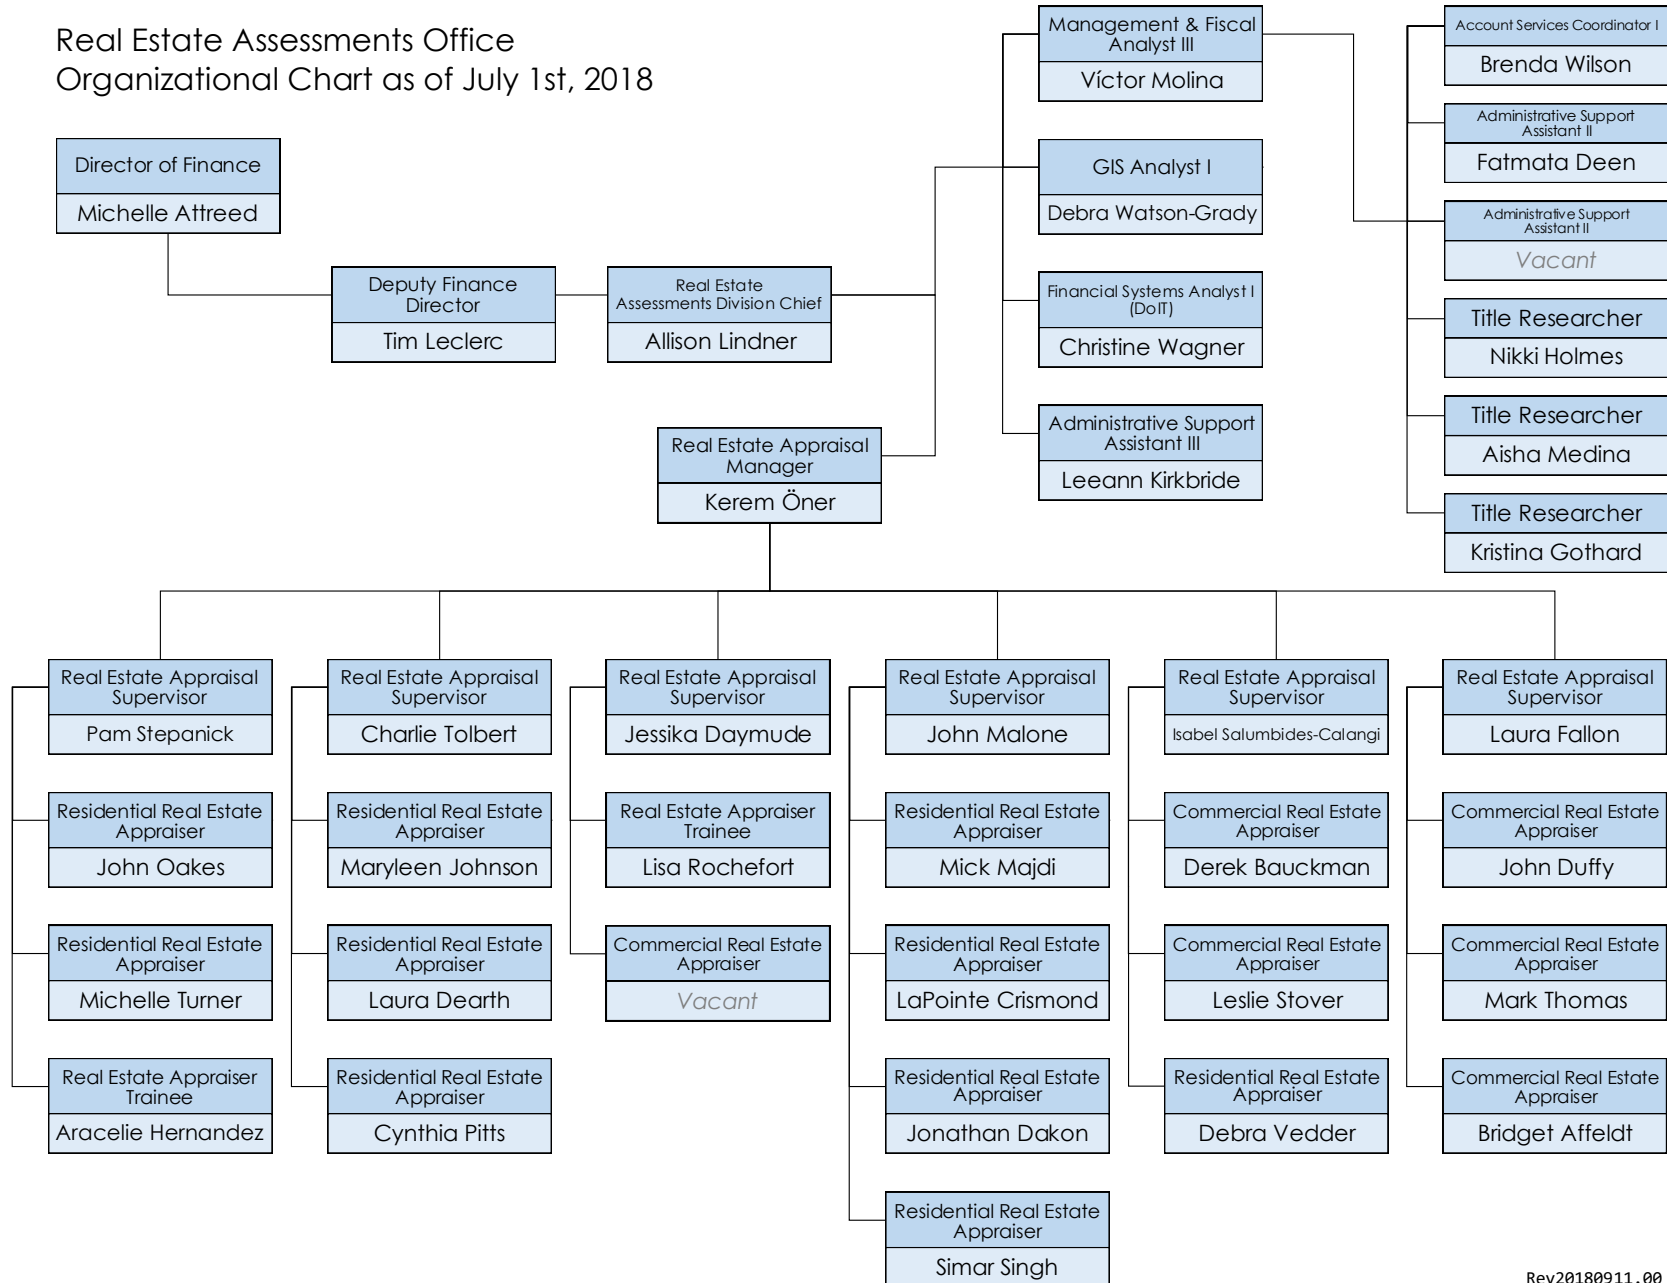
Real Estate Assessments Office
Organizational Chart as of July 1st, 2018

Director of Finance
Michelle Attreed

Deputy Finance Director
Tim Leclerc

Real Estate Assessments Division Chief
Allison Lindner

Management & Fiscal Analyst III
Víctor Molina

GIS Analyst I
Debra Watson-Grady

Financial Systems Analyst I (DoIT)
Christine Wagner

Administrative Support Assistant III
Leeann Kirkbride

Account Services Coordinator I
Brenda Wilson

Administrative Support Assistant II
Fatmata Deen

Administrative Support Assistant II
Vacant

Title Researcher
Nikki Holmes

Title Researcher
Aisha Medina

Title Researcher
Kristina Gothard

Real Estate Appraisal Manager
Kerem Öner

Real Estate Appraisal Supervisor
Pam Stepanick

Residential Real Estate Appraiser
John Oakes

Residential Real Estate Appraiser
Michelle Turner

Real Estate Appraiser Trainee
Aracelie Hernandez

Real Estate Appraisal Supervisor
Charlie Tolbert

Residential Real Estate Appraiser
Maryleen Johnson

Residential Real Estate Appraiser
Laura Dearth

Residential Real Estate Appraiser
Cynthia Pitts

Real Estate Appraisal Supervisor
Jessika Daymude

Real Estate Appraiser Trainee
Lisa Rochefort

Commercial Real Estate Appraiser
Vacant

Real Estate Appraisal Supervisor
John Malone

Residential Real Estate Appraiser
Mick Majdi

Residential Real Estate Appraiser
LaPointe Crismond

Residential Real Estate Appraiser
Jonathan Dakon

Residential Real Estate Appraiser
Simar Singh

Real Estate Appraisal Supervisor
Isabel Salumbides-Calangi

Commercial Real Estate Appraiser
Derek Bauckman

Commercial Real Estate Appraiser
Leslie Stover

Residential Real Estate Appraiser
Debra Vedder

Real Estate Appraisal Supervisor
Laura Fallon

Commercial Real Estate Appraiser
John Duffy

Commercial Real Estate Appraiser
Mark Thomas

Commercial Real Estate Appraiser
Bridget Affeldt

Rev20180911.00